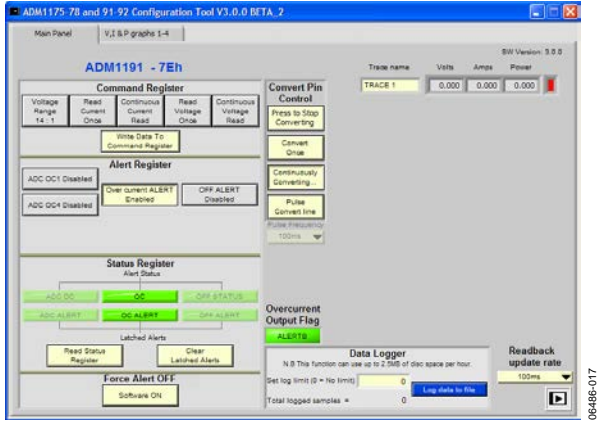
ADM1175-78 and 91-92 Configuration Tool V3.0.0 BETA_2

Main Panel | V,I & P graphs 1-4

SW Version: 3.0.0

ADM1191 - 7Eh

Command Register

Voltage Range 14 : 1 | Read Current Once | Continuous Current Read | Read Voltage Once | Continuous Voltage Read

Write Data To Command Register

Alert Register

ADC OC1 Disabled
ADC OC4 Disabled
Over current ALERT Enabled
OFF ALERT Disabled

Status Register
Alert Status

ADC OC | OC | OFF STATUS
ADC ALERT | OC ALERT | OFF ALERT

Latched Alerts

Read Status Register
Clear Latched Alerts

Force Alert OFF

Software ON

Convert Pin Control

Press to Stop Converting

Convert Once

Continuously Converting...

Pulse Convert line

Pulse Frequency
100ms

Overcurrent Output Flag

ALERTB

| Trace name | Volts | Amps | Power |
|---|---|---|---|
| TRACE 1 | 0.000 | 0.000 | 0.000 |

Data Logger
N.B This function can use up to 2.5MB of disc space per hour.

Set log limit (0 = No limit) 0

Log data to file.

Total logged samples = 0

Readback update rate

100ms

06486-017